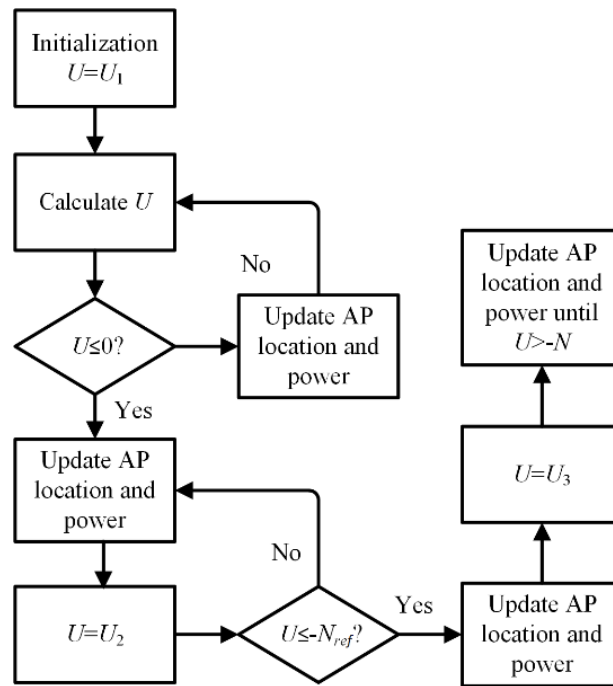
Initialization
$U$=$U_1$

Calculate $U$

No

$U$≤0?

Update AP location and power

Yes

Update AP location and power

No

$U$=$U_2$

$U$≤-$N_{ref}$?

Yes

Update AP location and power

$U$=$U_3$

Update AP location and power until $U$>-$N$